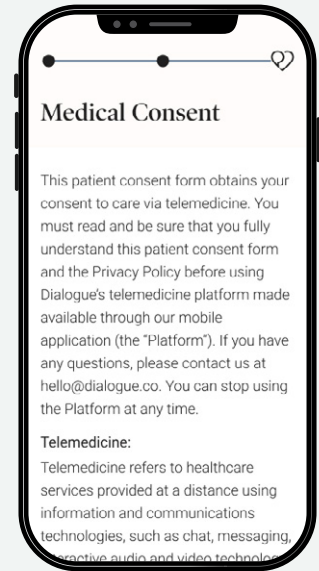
Medical Consent

This patient consent form obtains your consent to care via telemedicine. You must read and be sure that you fully understand this patient consent form and the Privacy Policy before using Dialogue's telemedicine platform made available through our mobile application (the "Platform"). If you have any questions, please contact us at hello@dialogue.co. You can stop using the Platform at any time.

Telemedicine:

Telemedicine refers to healthcare services provided at a distance using information and communications technologies, such as chat, messaging, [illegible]eractive audio and video technolo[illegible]